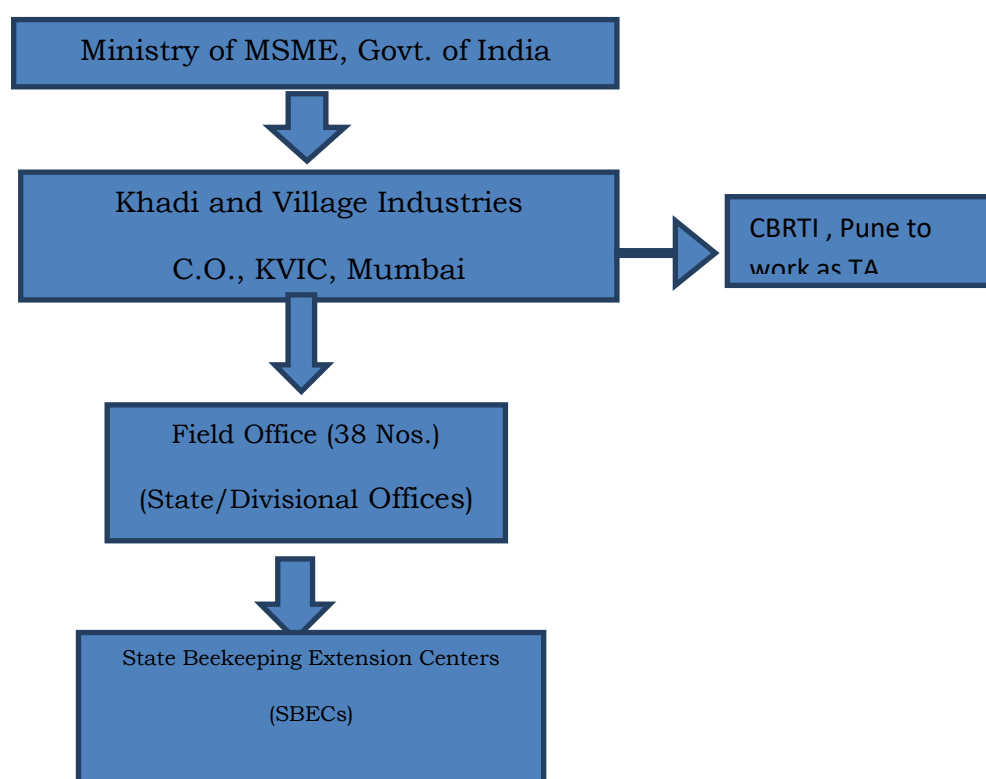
Ministry of MSME, Govt. of India

Khadi and Village Industries

C.O., KVIC, Mumbai

CBRTI , Pune to work as TA

Field Office (38 Nos.)

(State/Divisional Offices)

State Beekeeping Extension Centers

(SBECs)